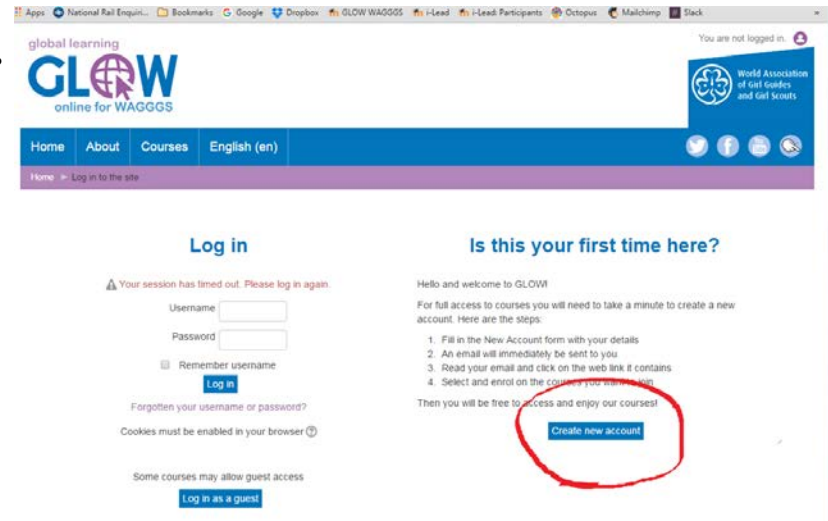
Apps National Rail Enquiri... Bookmarks Google Dropbox GLOW WAGGGS i-Lead i-Lead: Participants Octopus Mailchimp Slack

global learning
GLOW
online for WAGGGS

You are not logged in.

World Association of Girl Guides and Girl Scouts

Home About Courses English (en)

Home ► Log in to the site

Log in

Your session has timed out. Please log in again.

Username

Password

Remember username

Log in

Forgotten your username or password?

Cookies must be enabled in your browser

Some courses may allow guest access

Log in as a guest

Is this your first time here?

Hello and welcome to GLOW!

For full access to courses you will need to take a minute to create a new account. Here are the steps:

1. Fill in the New Account form with your details
2. An email will immediately be sent to you
3. Read your email and click on the web link it contains
4. Select and enrol on the courses you want to join

Then you will be free to access and enjoy our courses!

Create new account